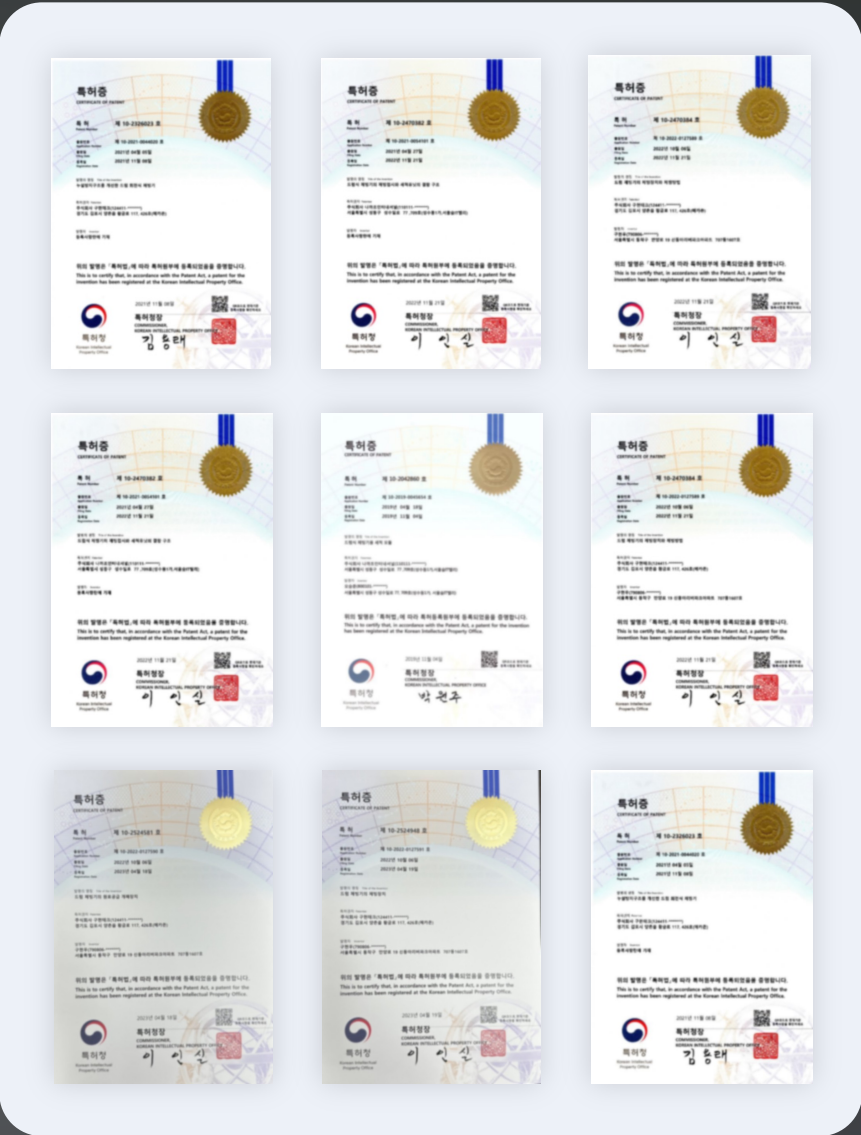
특허증
CERTIFICATE OF PATENT
특 허 제 10-2326023 호
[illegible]
위의 발명은 「특허법」에 따라 특허원부에 등록되었음을 증명합니다.
This is to certify that, in accordance with the Patent Act, a patent for the invention has been registered at the Korean Intellectual Property Office.
2021년 11월 08일
특허청장
COMMISSIONER, KOREAN INTELLECTUAL PROPERTY OFFICE
김용래
특허청
Korean Intellectual Property Office

특허증
CERTIFICATE OF PATENT
특 허 제 10-2470382 호
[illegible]
위의 발명은 「특허법」에 따라 특허원부에 등록되었음을 증명합니다.
This is to certify that, in accordance with the Patent Act, a patent for the invention has been registered at the Korean Intellectual Property Office.
2022년 11월 21일
특허청장
COMMISSIONER, KOREAN INTELLECTUAL PROPERTY OFFICE
이인실
특허청
Korean Intellectual Property Office

특허증
CERTIFICATE OF PATENT
특 허 제 10-2470384 호
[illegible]
위의 발명은 「특허법」에 따라 특허원부에 등록되었음을 증명합니다.
This is to certify that, in accordance with the Patent Act, a patent for the invention has been registered at the Korean Intellectual Property Office.
2022년 11월 21일
특허청장
COMMISSIONER, KOREAN INTELLECTUAL PROPERTY OFFICE
이인실
특허청
Korean Intellectual Property Office

특허증
CERTIFICATE OF PATENT
특 허 제 10-2470382 호
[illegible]
위의 발명은 「특허법」에 따라 특허원부에 등록되었음을 증명합니다.
This is to certify that, in accordance with the Patent Act, a patent for the invention has been registered at the Korean Intellectual Property Office.
2022년 11월 21일
특허청장
COMMISSIONER, KOREAN INTELLECTUAL PROPERTY OFFICE
이인실
특허청
Korean Intellectual Property Office

특허증
CERTIFICATE OF PATENT
특 허 제 10-2042860 호
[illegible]
위의 발명은 「특허법」에 따라 특허등록원부에 등록되었음을 증명합니다.
This is to certify that, in accordance with the Patent Act, a patent for the invention has been registered at the Korean Intellectual Property Office.
2019년 11월 04일
특허청장
COMMISSIONER, KOREAN INTELLECTUAL PROPERTY OFFICE
박원주
특허청

특허증
CERTIFICATE OF PATENT
특 허 제 10-2470384 호
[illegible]
위의 발명은 「특허법」에 따라 특허원부에 등록되었음을 증명합니다.
This is to certify that, in accordance with the Patent Act, a patent for the invention has been registered at the Korean Intellectual Property Office.
2022년 11월 21일
특허청장
COMMISSIONER, KOREAN INTELLECTUAL PROPERTY OFFICE
이인실
특허청
Korean Intellectual Property Office

특허증
CERTIFICATE OF PATENT
특 허 제 10-2524581 호
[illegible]
위의 발명은 「특허법」에 따라 특허원부에 등록되었음을 증명합니다.
This is to certify that, in accordance with the Patent Act, a patent for the invention has been registered at the Korean Intellectual Property Office.
2023년 04월 18일
특허청장
COMMISSIONER, KOREAN INTELLECTUAL PROPERTY OFFICE
이인실
특허청
Korean Intellectual Property Office

특허증
CERTIFICATE OF PATENT
특 허 제 10-2524948 호
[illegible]
위의 발명은 「특허법」에 따라 특허원부에 등록되었음을 증명합니다.
This is to certify that, in accordance with the Patent Act, a patent for the invention has been registered at the Korean Intellectual Property Office.
2023년 04월 18일
특허청장
COMMISSIONER, KOREAN INTELLECTUAL PROPERTY OFFICE
이인실
특허청
Korean Intellectual Property Office

특허증
CERTIFICATE OF PATENT
특 허 제 10-2326023 호
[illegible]
위의 발명은 「특허법」에 따라 특허원부에 등록되었음을 증명합니다.
This is to certify that, in accordance with the Patent Act, a patent for the invention has been registered at the Korean Intellectual Property Office.
2021년 11월 08일
특허청장
COMMISSIONER, KOREAN INTELLECTUAL PROPERTY OFFICE
김용래
특허청
Korean Intellectual Property Office